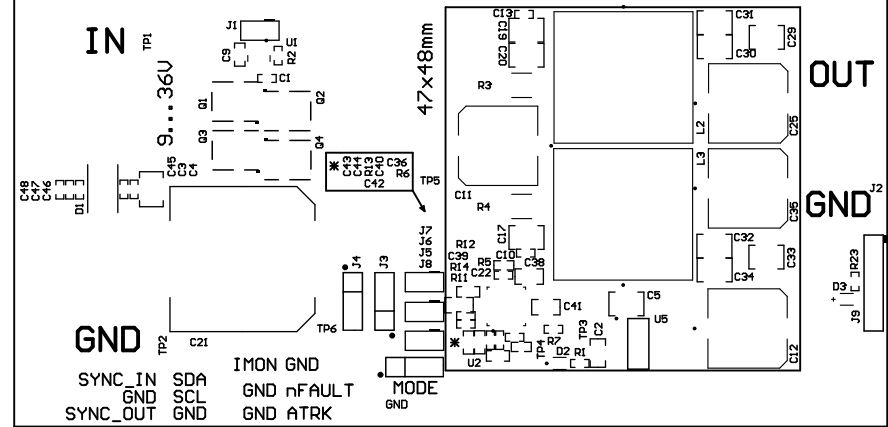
IN TP1
J1
C9
U1
R2
C1
9...36V
Q1
Q2
Q3
Q4
47x48mm
C13
C20
C31
C30
C29
OUT
R3
L2
C25
*
C43 C44 R13 C40 C36
R6
C42
TP5
L3
C48 C47 C46
D1
C45 C5 C4
C11
R4
GND
J2
C35
J7 J6 J5 J8
R12 C39 R14 R11
C17
R5 C22
C10
C38
C32
C33
C34
R23
J4
J3
C41
C5
U5
D3
J9
TP6
TP3
C2
*
GND TP2
C21
R7
R1
TP4
D2
U2
C12
IMON GND
SYNC_IN SDA
GND SCL
SYNC_OUT GND
GND nFAULT
GND ATRK
MODE
GND